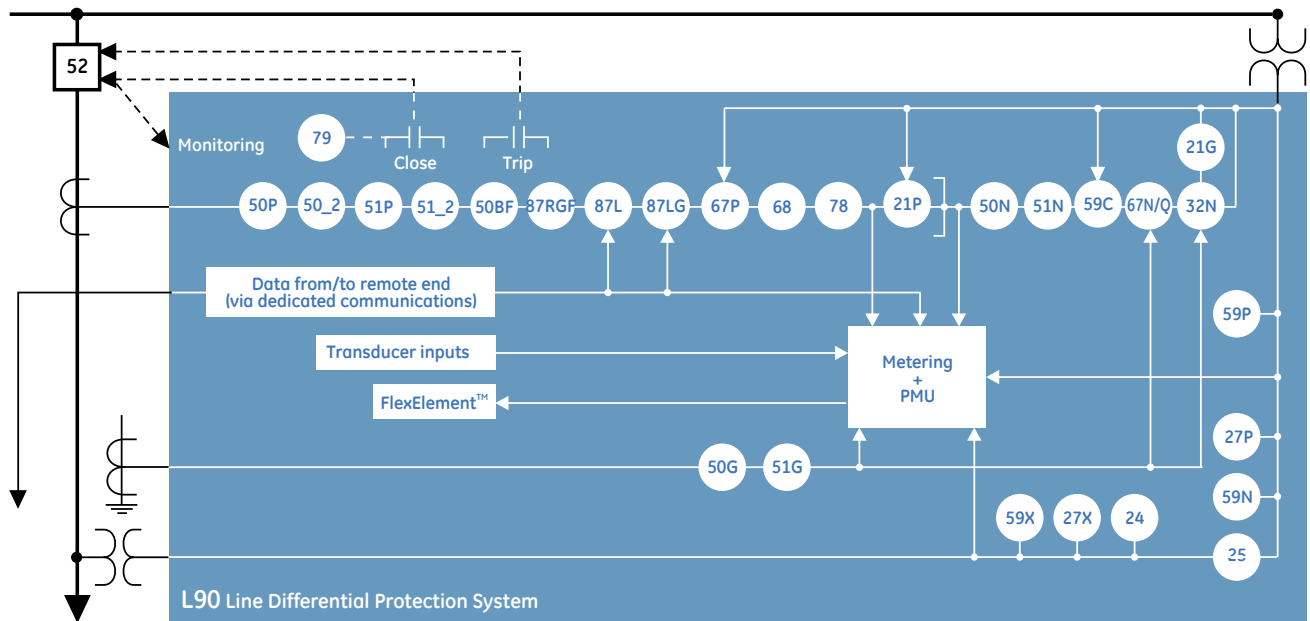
52

Monitoring

79

Close

Trip

21G

50P 50_2 51P 51_2 50BF 37RGF 87L 87LG 67P 68 78 21P 50N 51N 59C 67N/Q 32N

Data from/to remote end
(via dedicated communications)

59P

Transducer inputs

Metering
+
PMU

FlexElement™

27P

50G 51G

59N

59X 27X 24

25

L90 Line Differential Protection System